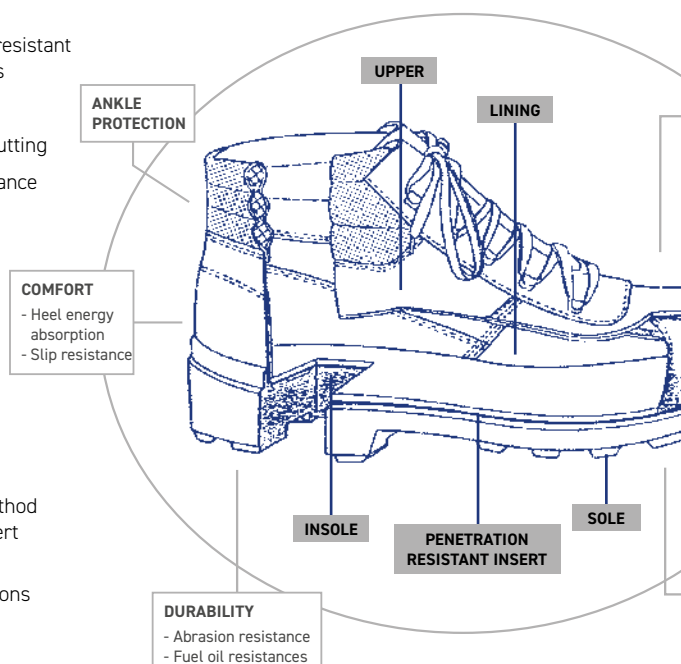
resistant
s

utting

ance

ANKLE PROTECTION

UPPER

LINING

COMFORT
- Heel energy absorption
- Slip resistance

thod
ert

ons

INSOLE

PENETRATION RESISTANT INSERT

SOLE

DURABILITY
- Abrasion resistance
- Fuel oil resistances